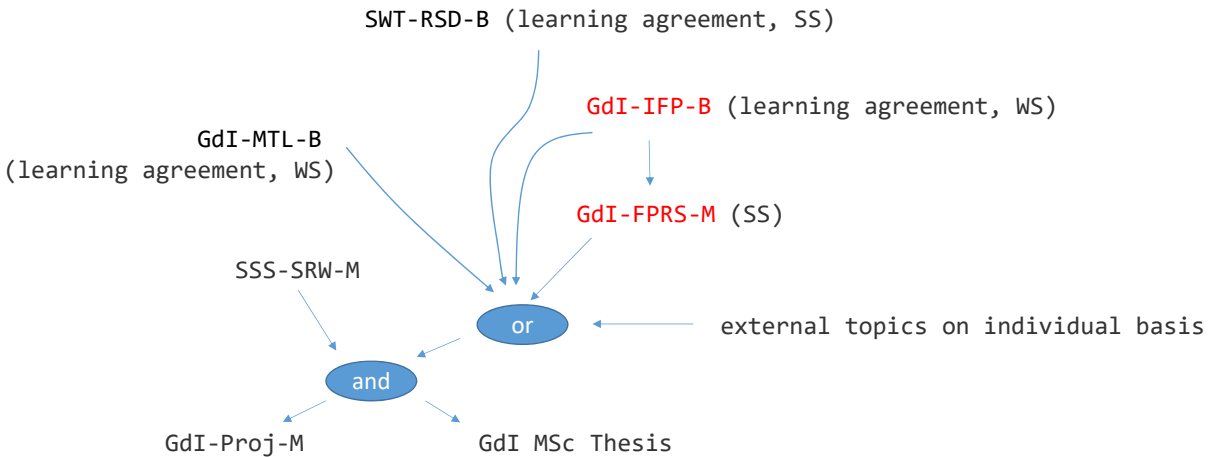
SWT-RSD-B (learning agreement, SS)

GdI-IFP-B (learning agreement, WS)

GdI-MTL-B
(learning agreement, WS)

GdI-FPRS-M (SS)

SSS-SRW-M

or

external topics on individual basis

and

GdI-Proj-M

GdI MSc Thesis